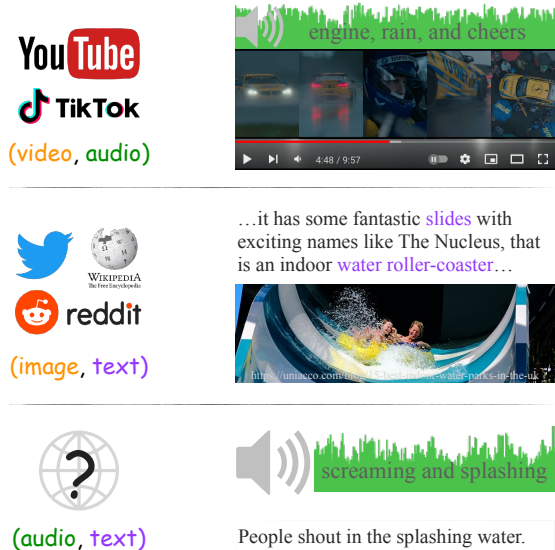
YouTube
TikTok
(video, audio)

engine, rain, and cheers

4:48 / 9:57

WIKIPEDIA
The Free Encyclopedia

reddit

(image, text)

…it has some fantastic slides with exciting names like The Nucleus, that is an indoor water roller-coaster…

https://uniacco.com/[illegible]-water-parks-in-the-uk

?

(audio, text)

screaming and splashing

People shout in the splashing water.